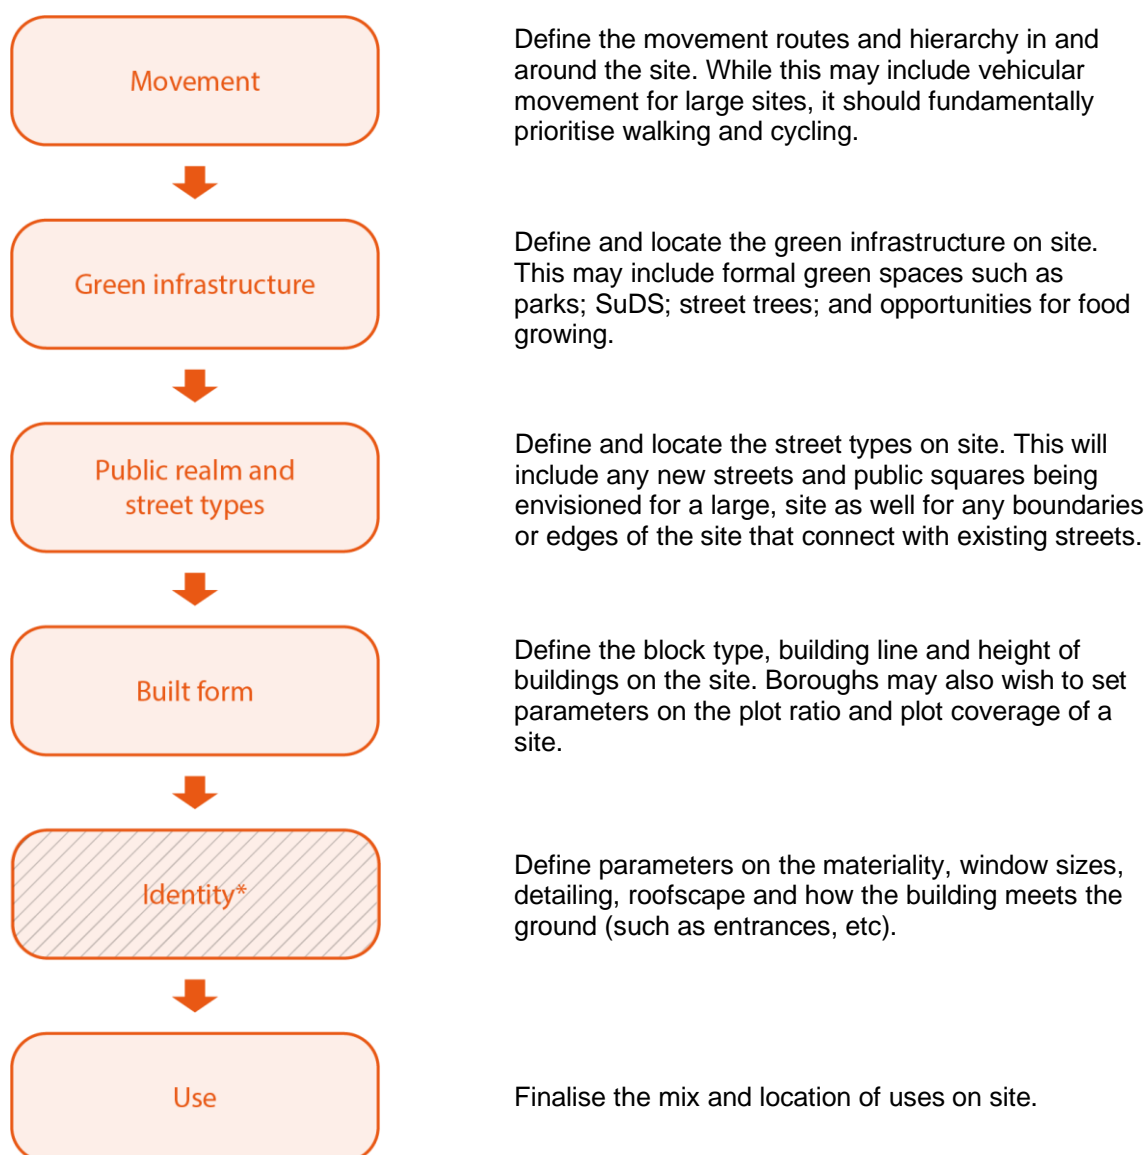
Movement

Define the movement routes and hierarchy in and around the site. While this may include vehicular movement for large sites, it should fundamentally prioritise walking and cycling.

Green infrastructure

Define and locate the green infrastructure on site. This may include formal green spaces such as parks; SuDS; street trees; and opportunities for food growing.

Public realm and street types

Define and locate the street types on site. This will include any new streets and public squares being envisioned for a large, site as well for any boundaries or edges of the site that connect with existing streets.

Built form

Define the block type, building line and height of buildings on the site. Boroughs may also wish to set parameters on the plot ratio and plot coverage of a site.

Identity*

Define parameters on the materiality, window sizes, detailing, roofscape and how the building meets the ground (such as entrances, etc).

Use

Finalise the mix and location of uses on site.